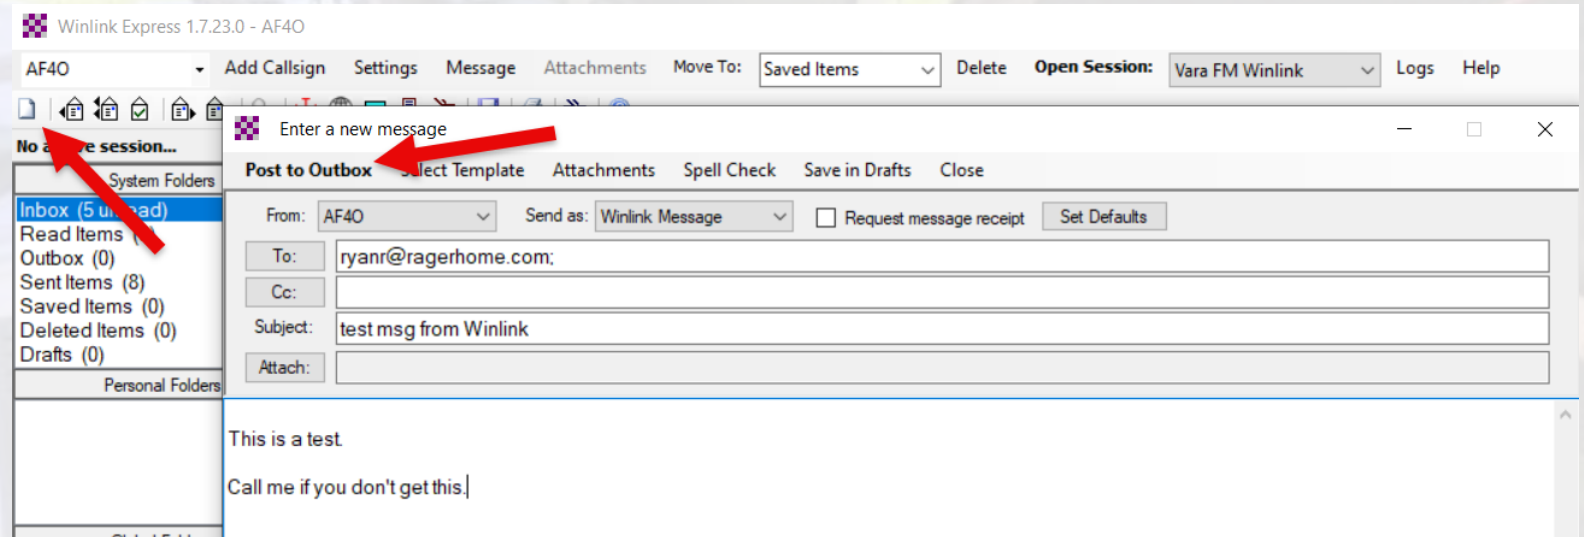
Winlink Express 1.7.23.0 - AF4O

AF4O Add Callsign Settings Message Attachments Move To: Saved Items Delete Open Session: Vara FM Winlink Logs Help

No a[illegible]e session...

System Folders

Inbox (5 u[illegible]ad)
Read Items ([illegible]
Outbox (0)
Sent Items (8)
Saved Items (0)
Deleted Items (0)
Drafts (0)

Personal Folders

Enter a new message

Post to Outbox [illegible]lect Template Attachments Spell Check Save in Drafts Close

From: AF4O Send as: Winlink Message Request message receipt Set Defaults

To: ryanr@ragerhome.com;

Cc:

Subject: test msg from Winlink

Attach:

This is a test.

Call me if you don't get this.